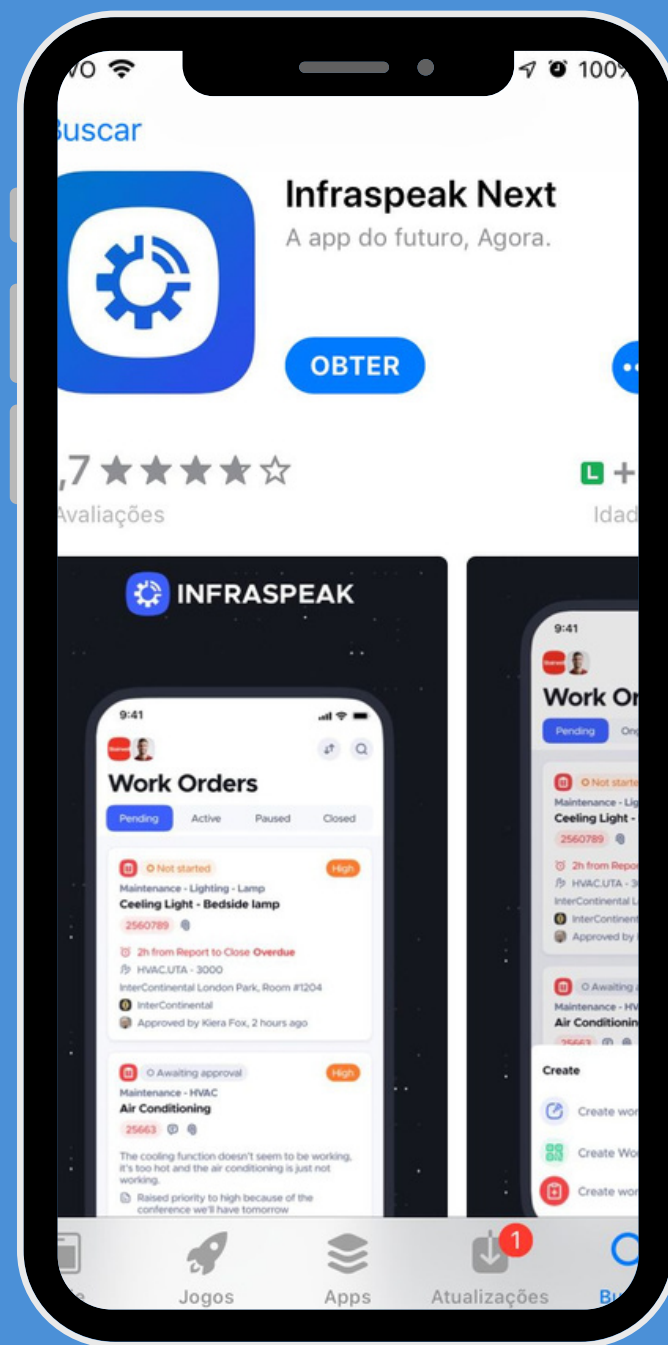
VO
100%

Buscar

Infraspeak Next
A app do futuro, Agora.

OBTER

,7 ★★★★☆
Avaliações

L +
Idad

INFRASPEAK

9:41

Work Orders

Pending Active Paused Closed

Not started High
Maintenance - Lighting - Lamp
Ceeling Light - Bedside lamp
2560789
2h from Report to Close Overdue
HVAC.UTA - 3000
InterContinental London Park, Room #1204
InterContinental
Approved by Kiera Fox, 2 hours ago

Awaiting approval High
Maintenance - HVAC
Air Conditioning
25663
The cooling function doesn't seem to be working, it's too hot and the air conditioning is just not working.
Raised priority to high because of the conference we'll have tomorrow

9:41
Work Or
Pending On
Not starte
Maintenance - Lig
Ceeling Light -
2560789
2h from Repor
HVAC.UTA - 3
InterContinental L
InterContinen
Approved by
Awaiting
Maintenance - HV
Air Conditionin
25663
Create
Create wor
Create Wo
Create wor

Jogos
Apps
1
Atualizações
Bu